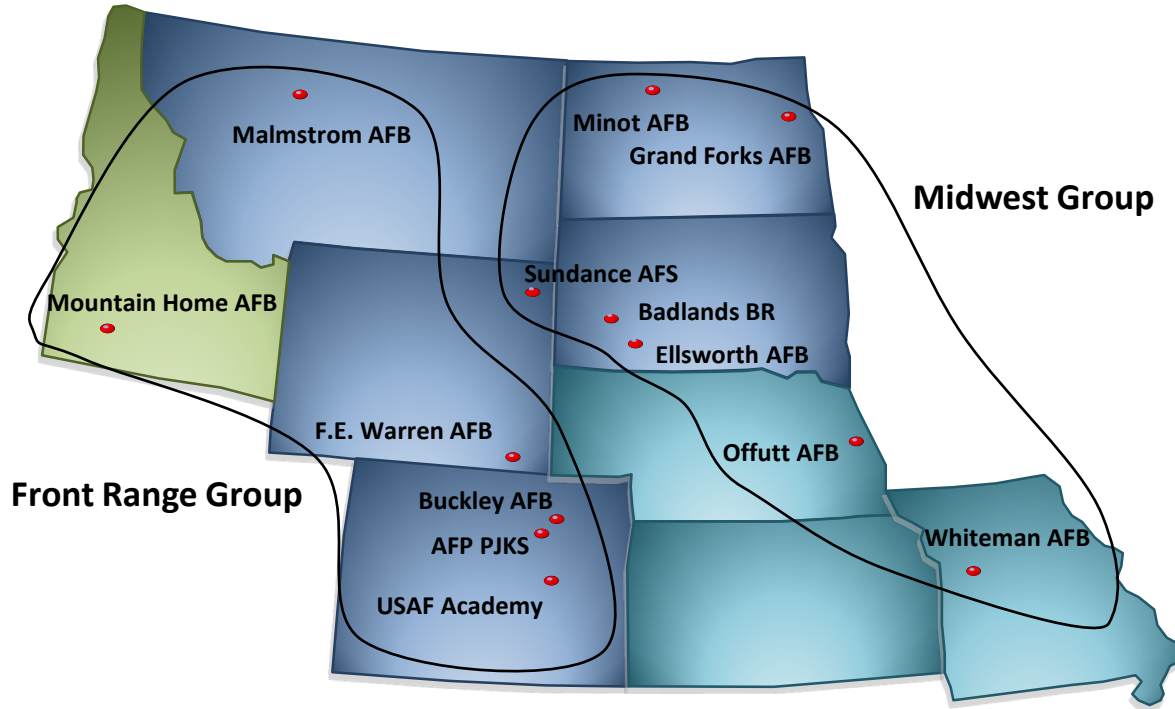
Malmstrom AFB

Minot AFB
Grand Forks AFB

Midwest Group

Sundance AFS
Badlands BR
Ellsworth AFB

Mountain Home AFB

F.E. Warren AFB

Offutt AFB

Front Range Group

Buckley AFB
AFP PJKS
USAF Academy

Whiteman AFB